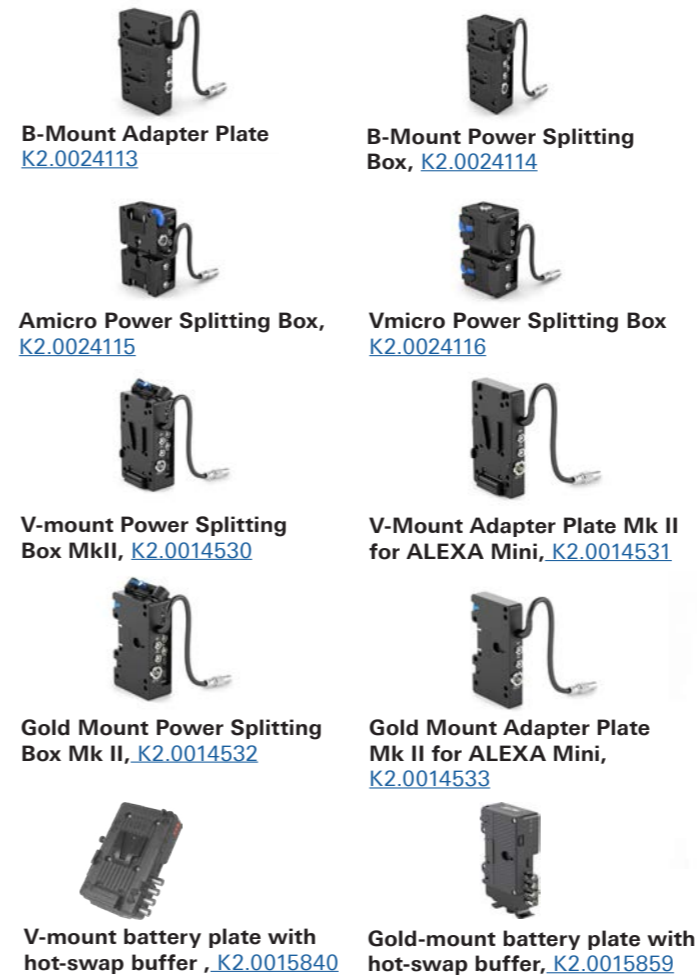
B-Mount Adapter Plate
K2.0024113

B-Mount Power Splitting Box, K2.0024114

Amicro Power Splitting Box, K2.0024115

Vmicro Power Splitting Box
K2.0024116

V-mount Power Splitting Box MkII, K2.0014530

V-Mount Adapter Plate Mk II for ALEXA Mini, K2.0014531

Gold Mount Power Splitting Box Mk II, K2.0014532

Gold Mount Adapter Plate Mk II for ALEXA Mini, K2.0014533

V-mount battery plate with hot-swap buffer , K2.0015840

Gold-mount battery plate with hot-swap buffer, K2.0015859